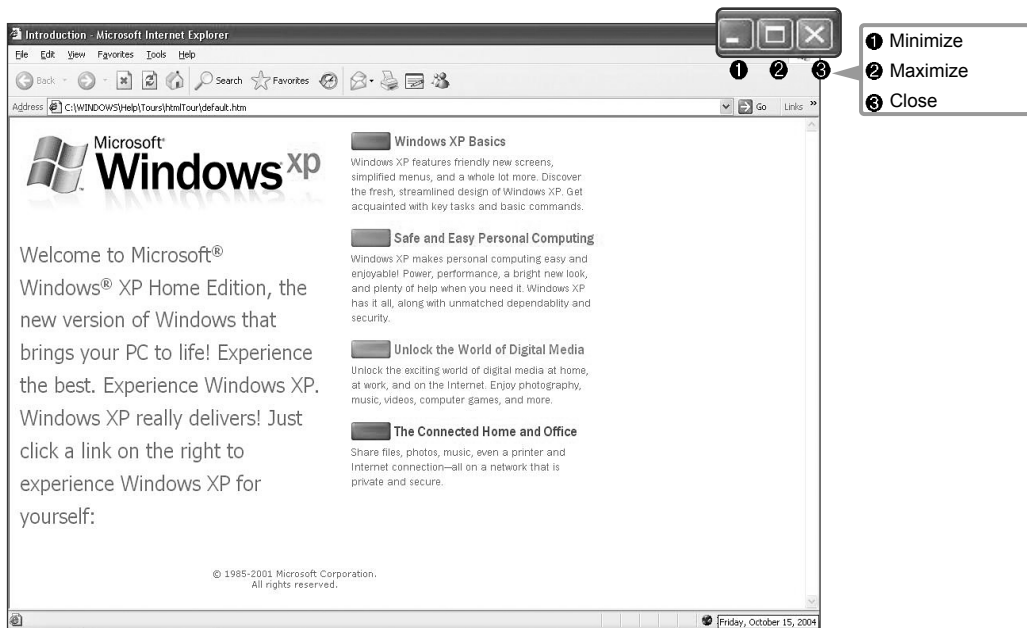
Introduction - Microsoft Internet Explorer

File Edit View Favorites Tools Help

Back Search Favorites

Address C:\WINDOWS\Help\Tours\htmlTour\default.htm Go Links »

❶ ❷ ❸

❶ Minimize
❷ Maximize
❸ Close

Microsoft Windows xp

Welcome to Microsoft® Windows® XP Home Edition, the new version of Windows that brings your PC to life! Experience the best. Experience Windows XP. Windows XP really delivers! Just click a link on the right to experience Windows XP for yourself:

Windows XP Basics

Windows XP features friendly new screens, simplified menus, and a whole lot more. Discover the fresh, streamlined design of Windows XP. Get acquainted with key tasks and basic commands.

Safe and Easy Personal Computing

Windows XP makes personal computing easy and enjoyable! Power, performance, a bright new look, and plenty of help when you need it. Windows XP has it all, along with unmatched dependability and security.

Unlock the World of Digital Media

Unlock the exciting world of digital media at home, at work, and on the Internet. Enjoy photography, music, videos, computer games, and more.

The Connected Home and Office

Share files, photos, music, even a printer and Internet connection—all on a network that is private and secure.

© 1985-2001 Microsoft Corporation. All rights reserved.

Friday, October 15, 2004